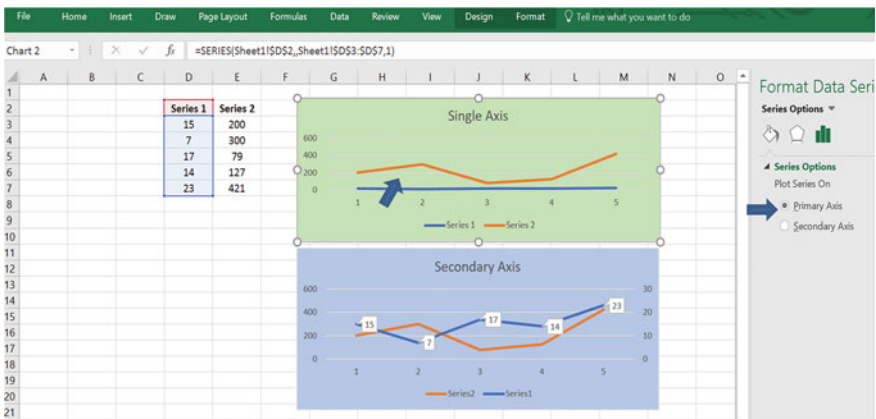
File Home Insert Draw Page Layout Formulas Data Review View Design Format Tell me what you want to do

Chart 2 =SERIES(Sheet1!$D$2,,Sheet1!$D$3:$D$7,1)

A B C D E F G H I J K L M N O

| Series 1 | Series 2 |
|---|---|
| 15 | 200 |
| 7 | 300 |
| 17 | 79 |
| 14 | 127 |
| 23 | 421 |

Single Axis

600
400
200
0
1 2 3 4 5

Series 1 Series 2

Secondary Axis

600
400
200
0
30
20
10
0
15 7 17 14 23
1 2 3 4 5

Series2 Series1

Format Data Seri

Series Options

Series Options
Plot Series On
Primary Axis
Secondary Axis

1 2 3 4 5 6 7 8 9 10 11 12 13 14 15 16 17 18 19 20 21